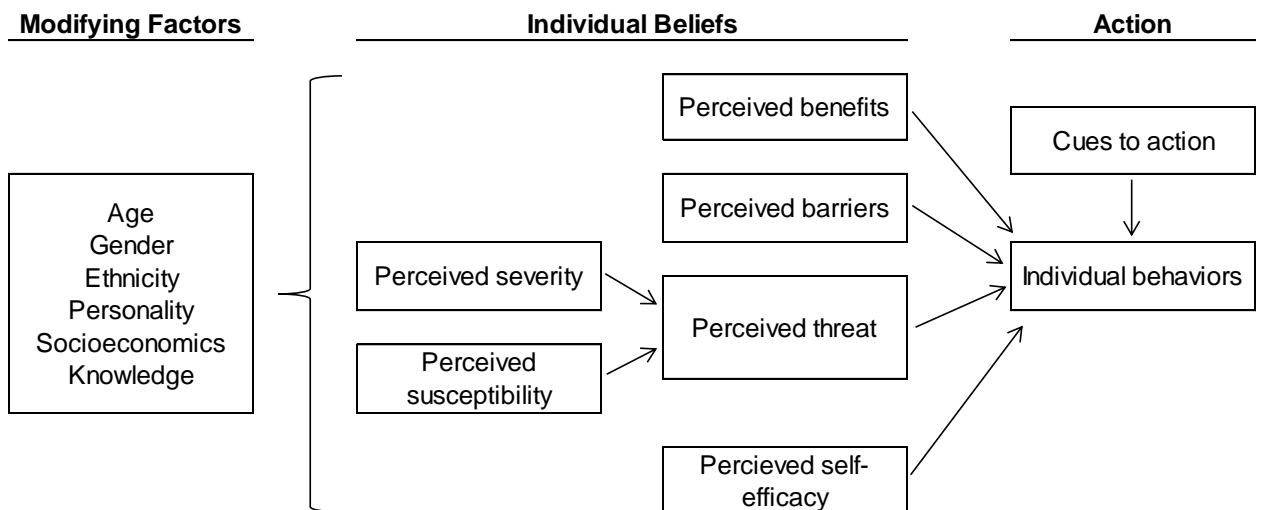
Modifying Factors

Individual Beliefs

Action

Age
Gender
Ethnicity
Personality
Socioeconomics
Knowledge

Perceived benefits

Perceived barriers

Perceived severity

Perceived susceptibility

Perceived threat

Percieved self-efficacy

Cues to action

Individual behaviors